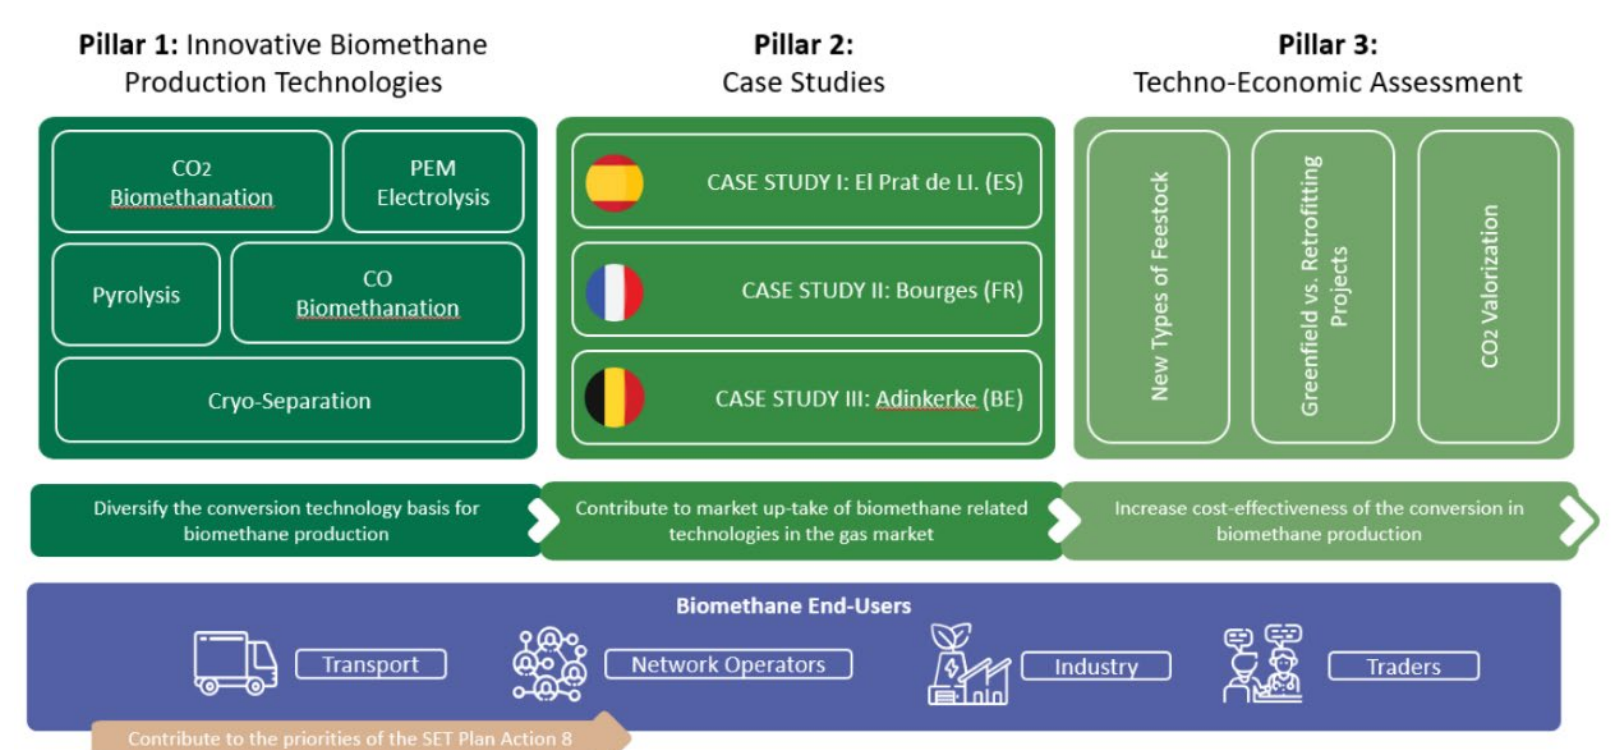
**Pillar 1:** Innovative Biomethane Production Technologies

**Pillar 2:** Case Studies

**Pillar 3:** Techno-Economic Assessment

$CO_2$ Biomethanation

PEM Electrolysis

Pyrolysis

CO Biomethanation

Cryo-Separation

CASE STUDY I: El Prat de Ll. (ES)

CASE STUDY II: Bourges (FR)

CASE STUDY III: Adinkerke (BE)

New Types of Feestock

Greenfield vs. Retrofitting Projects

$CO_2$ Valorization

Diversify the conversion technology basis for biomethane production

Contribute to market up-take of biomethane related technologies in the gas market

Increase cost-effectiveness of the conversion in biomethane production

**Biomethane End-Users**

Transport

Network Operators

Industry

Traders

Contribute to the priorities of the SET Plan Action 8